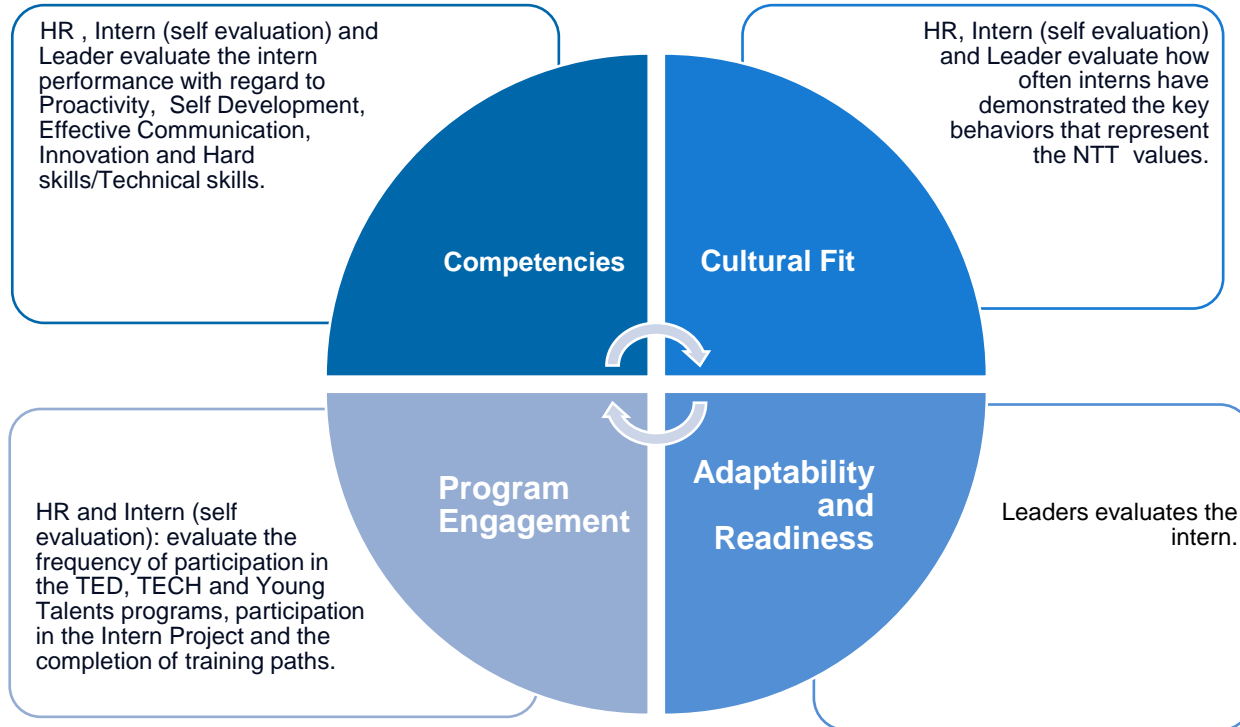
HR , Intern (self evaluation) and Leader evaluate the intern performance with regard to Proactivity, Self Development, Effective Communication, Innovation and Hard skills/Technical skills.

HR, Intern (self evaluation) and Leader evaluate how often interns have demonstrated the key behaviors that represent the NTT values.

Competencies

Cultural Fit

Program Engagement

Adaptability and Readiness

HR and Intern (self evaluation): evaluate the frequency of participation in the TED, TECH and Young Talents programs, participation in the Intern Project and the completion of training paths.

Leaders evaluates the intern.